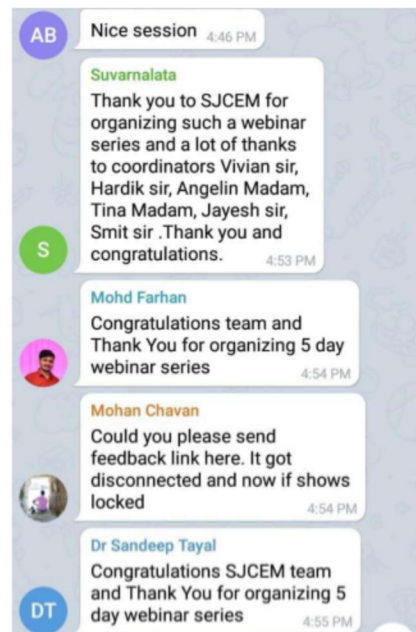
AB

Nice session 4:46 PM

Suvarnalata
Thank you to SJCEM for organizing such a webinar series and a lot of thanks to coordinators Vivian sir, Hardik sir, Angelin Madam, Tina Madam, Jayesh sir, Smit sir .Thank you and congratulations. 4:53 PM

S

Mohd Farhan
Congratulations team and Thank You for organizing 5 day webinar series 4:54 PM

Mohan Chavan
Could you please send feedback link here. It got disconnected and now if shows locked 4:54 PM

Dr Sandeep Tayal
Congratulations SJCEM team and Thank You for organizing 5 day webinar series 4:55 PM

DT